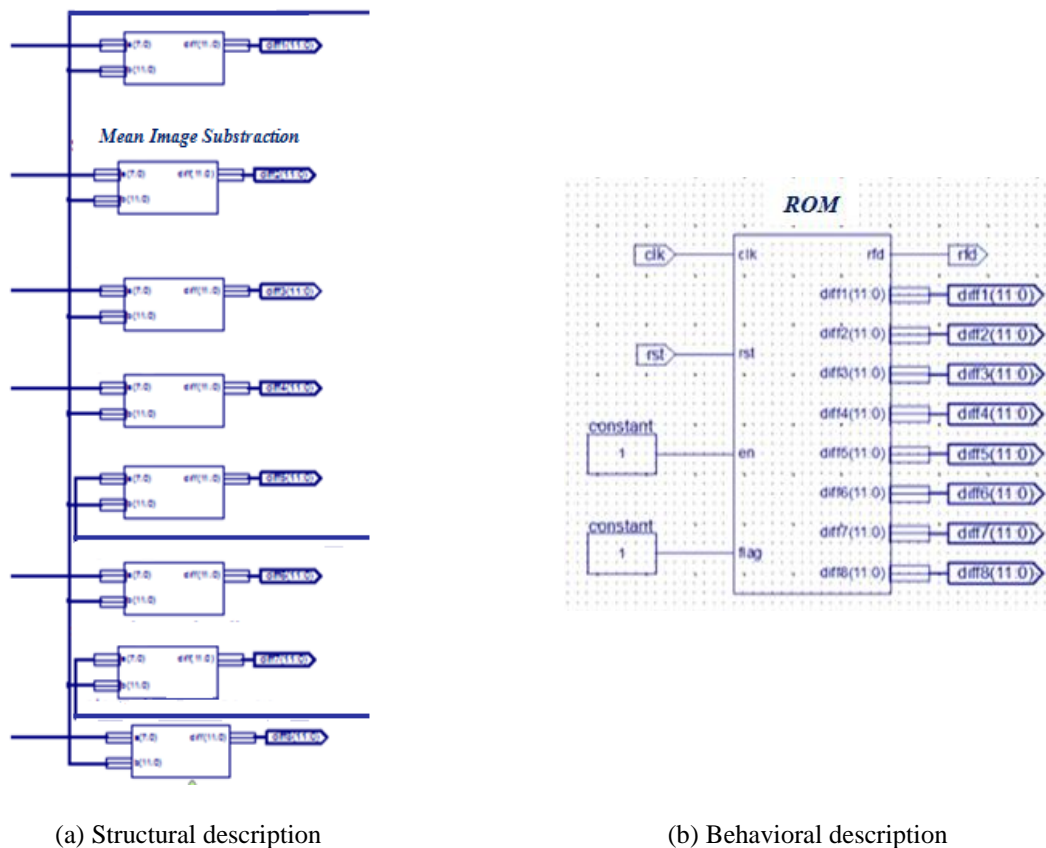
a(7:0) diff(11:0) diff1(11:0)
b(11:0)

Mean Image Substraction

a(7:0) diff(11:0) diff2(11:0)
b(11:0)

a(7:0) diff(11:0) diff3(11:0)
b(11:0)

a(7:0) diff(11:0) diff4(11:0)
b(11:0)

a(7:0) diff(11:0) diff5(11:0)
b(11:0)

a(7:0) diff(11:0) diff6(11:0)
b(11:0)

a(7:0) diff(11:0) diff7(11:0)
b(11:0)

a(7:0) diff(11:0) diff8(11:0)
b(11:0)

ROM

clk
clk
rfd
rfd
diff1(11:0)
diff1(11:0)
diff2(11:0)
diff2(11:0)
rst
rst
diff3(11:0)
diff3(11:0)
diff4(11:0)
diff4(11:0)
constant
1
en
diff5(11:0)
diff5(11:0)
diff6(11:0)
diff6(11:0)
constant
1
flag
diff7(11:0)
diff7(11:0)
diff8(11:0)
diff8(11:0)

(a) Structural description

(b) Behavioral description